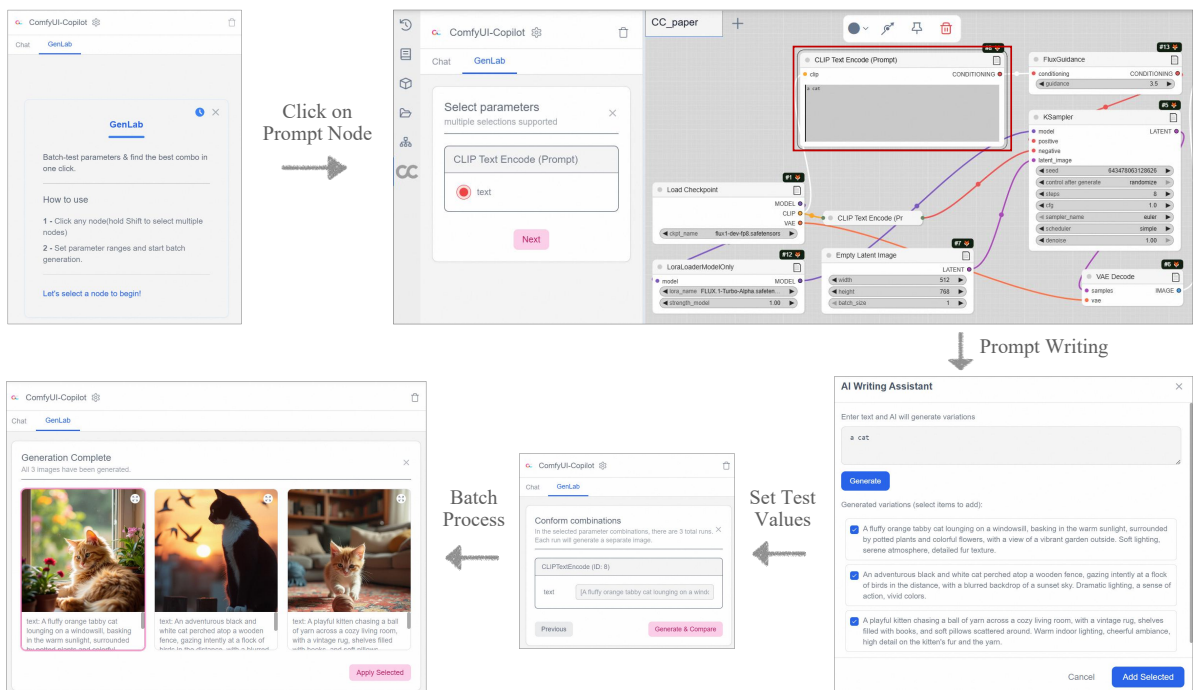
ComfyUI-Copilot

Chat GenLab

GenLab

Batch-test parameters & find the best combo in one click.

How to use

1 - Click any node(hold Shift to select multiple nodes)

2 - Set parameter ranges and start batch generation.

Let's select a node to begin!

Click on Prompt Node

ComfyUI-Copilot

Chat GenLab

Select parameters
multiple selections supported

CLIP Text Encode (Prompt)

text

Next

CC_paper

CLIP Text Encode (Prompt)
clip CONDITIONING
a cat

FluxGuidance
conditioning CONDITIONING
guidance 3.5

KSampler
model LATENT
positive
negative
latent_image
seed 643478063128626
control after generate randomize
steps 8
cfg 1.0
sampler_name euler
scheduler simple
denoise 1.00

Load Checkpoint
MODEL
CLIP
VAE
ckpt_name flux1-dev-fp8.safetensors

CLIP Text Encode (Pr

LoraLoaderModelOnly
model MODEL
lora_name FLUX.1-Turbo-Alpha.safeten
strength_model 1.00

Empty Latent Image
LATENT
width 512
height 768
batch_size 1

VAE Decode
samples IMAGE
vae

Prompt Writing

AI Writing Assistant

Enter text and AI will generate variations

a cat

Generate

Generated variations (select items to add):

A fluffy orange tabby cat lounging on a windowsill, basking in the warm sunlight, surrounded by potted plants and colorful flowers, with a view of a vibrant garden outside. Soft lighting, serene atmosphere, detailed fur texture.

An adventurous black and white cat perched atop a wooden fence, gazing intently at a flock of birds in the distance, with a blurred backdrop of a sunset sky. Dramatic lighting, a sense of action, vivid colors.

A playful kitten chasing a ball of yarn across a cozy living room, with a vintage rug, shelves filled with books, and soft pillows scattered around. Warm indoor lighting, cheerful ambiance, high detail on the kitten's fur and the yarn.

Cancel Add Selected

Set Test Values

ComfyUI-Copilot

Chat GenLab

Conform combinations
In the selected parameter combinations, there are 3 total runs. Each run will generate a separate image.

CLIPTextEncode (ID: 8)

text [A fluffy orange tabby cat lounging on a windo

Previous Generate & Compare

Batch Process

ComfyUI-Copilot

Chat GenLab

Generation Complete
All 3 images have been generated.

text: A fluffy orange tabby cat lounging on a windowsill, basking in the warm sunlight, surrounded by potted plants and colorful

text: An adventurous black and white cat perched atop a wooden fence, gazing intently at a flock of birds in the distance, with a blurred

text: A playful kitten chasing a ball of yarn across a cozy living room, with a vintage rug, shelves filled with books, and soft pillows

Apply Selected